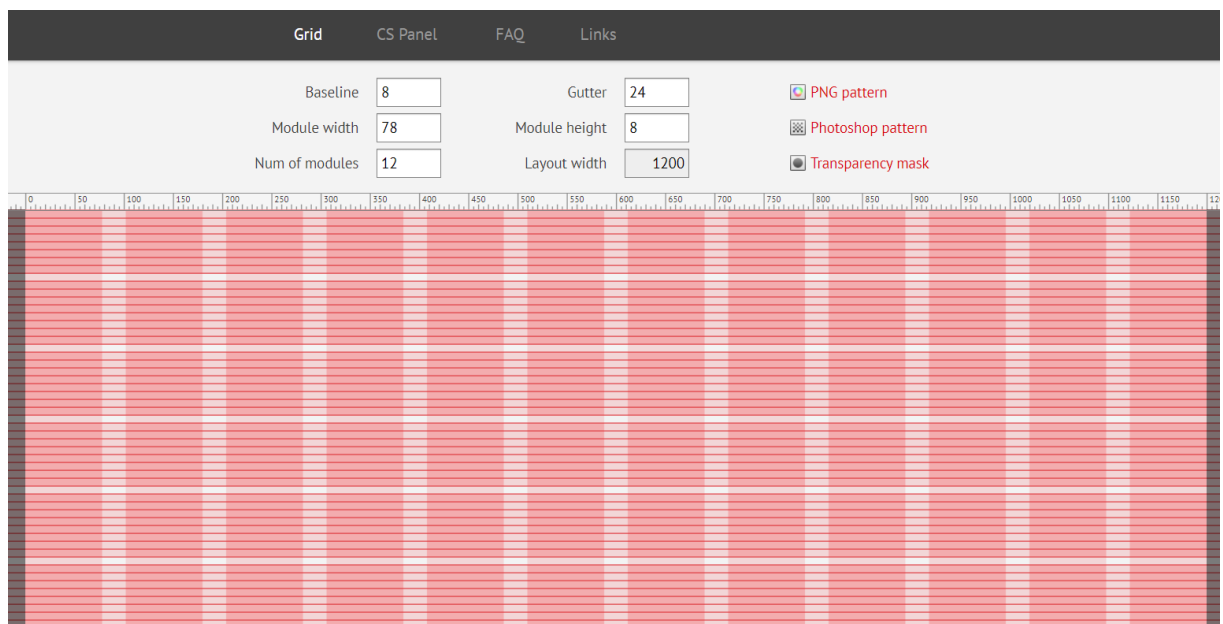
Grid CS Panel FAQ Links

Baseline 8
Module width 78
Num of modules 12

Gutter 24
Module height 8
Layout width 1200

PNG pattern
Photoshop pattern
Transparency mask

0 50 100 150 200 250 300 350 400 450 500 550 600 650 700 750 800 850 900 950 1000 1050 1100 1150 12